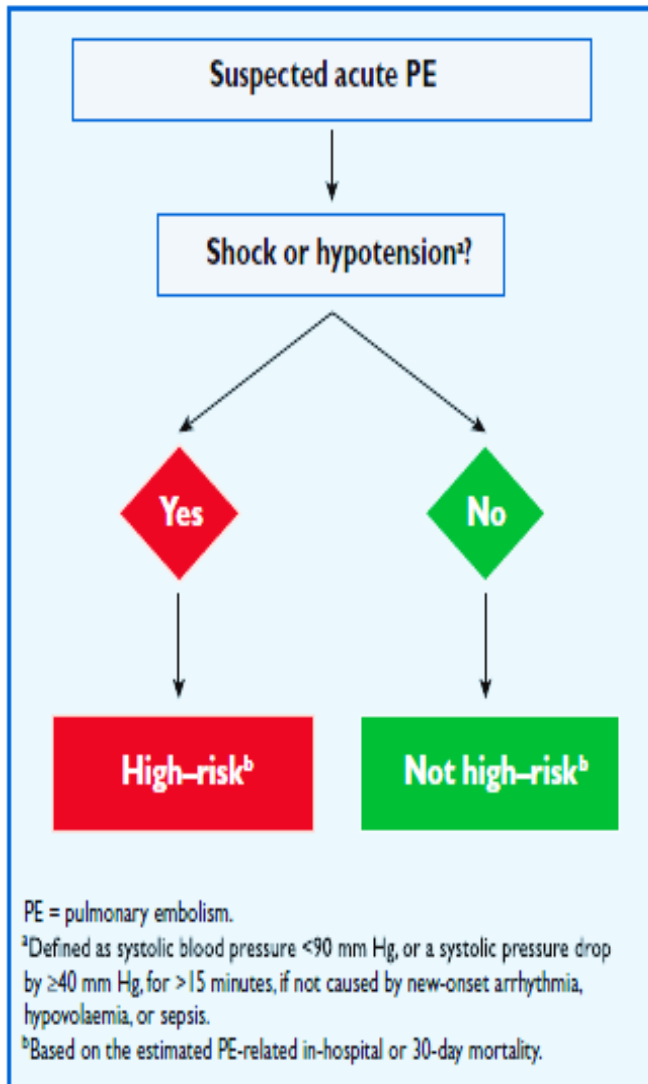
Suspected acute PE

Shock or hypotension$^{a}$?

Yes

No

High–risk$^{b}$

Not high–risk$^{b}$

PE = pulmonary embolism.
$^{a}$Defined as systolic blood pressure <90 mm Hg, or a systolic pressure drop by ≥40 mm Hg, for >15 minutes, if not caused by new-onset arrhythmia, hypovolaemia, or sepsis.
$^{b}$Based on the estimated PE-related in-hospital or 30-day mortality.